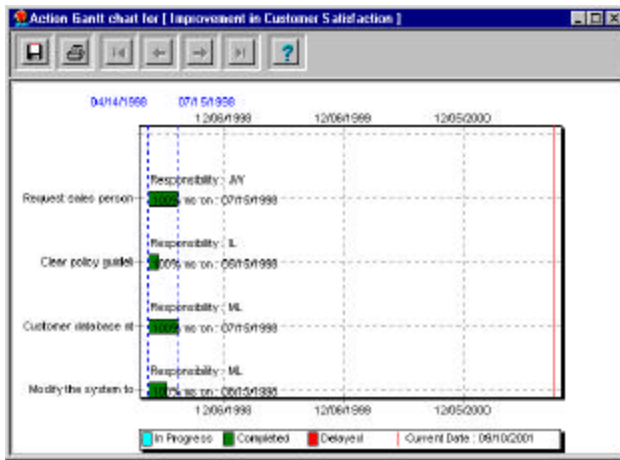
Action Gantt chart for [ Improvement in Customer Satisfaction ]

?

04/14/1998 07/15/1998

12/06/1998 12/06/1999 12/05/2000

Responsibility : JAY
Request sales person 100% as on : 07/15/1998

Responsibility : IL
Clear policy guideli 100% as on : 05/15/1998

Responsibility : ML
Customer database nt 100% as on : 07/15/1998

Responsibility : ML
Modify the system to 100% as on : 05/15/1998

12/06/1998 12/06/1999 12/05/2000

In Progress Completed Delayed Current Date : 06/10/2001